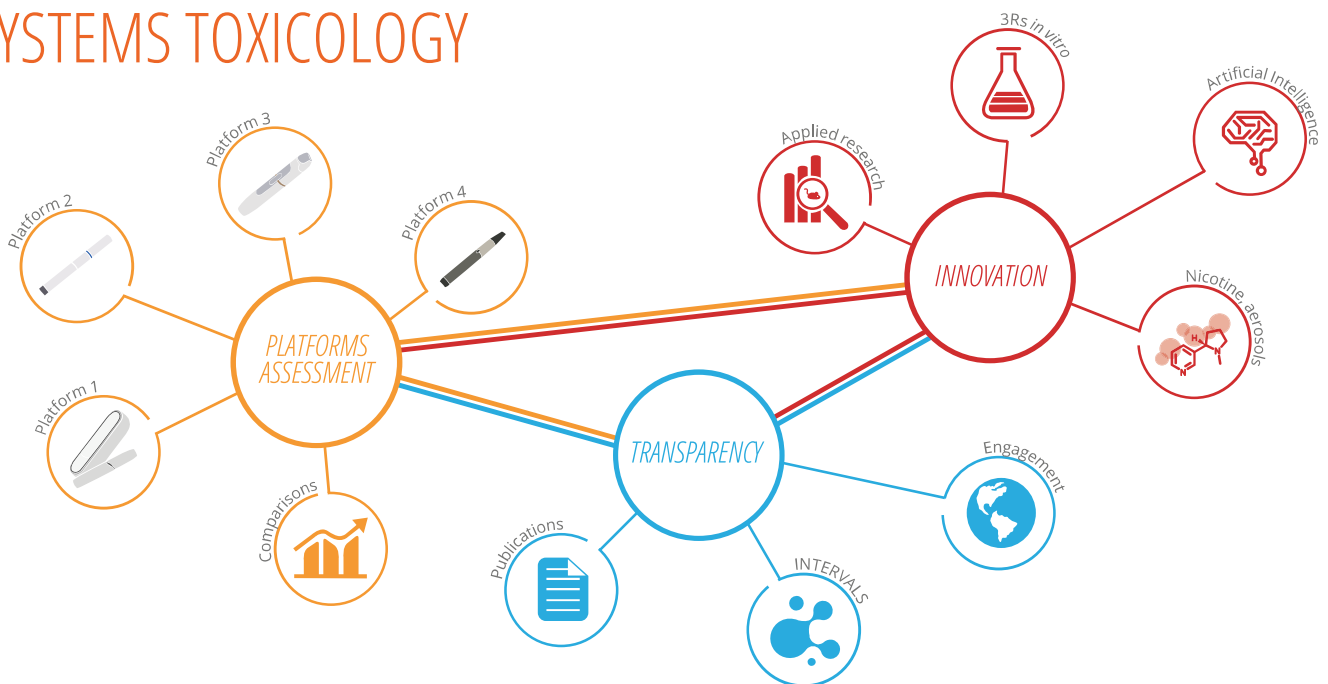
YSTEMS TOXICOLOGY

Platform 3

Platform 2

Platform 4

PLATFORMS ASSESSMENT

Platform 1

Comparisons

3Rs in vitro

Artificial Intelligence

Applied research

INNOVATION

Nicotine, aerosols

TRANSPARENCY

Engagement

Publications

INTERVALS